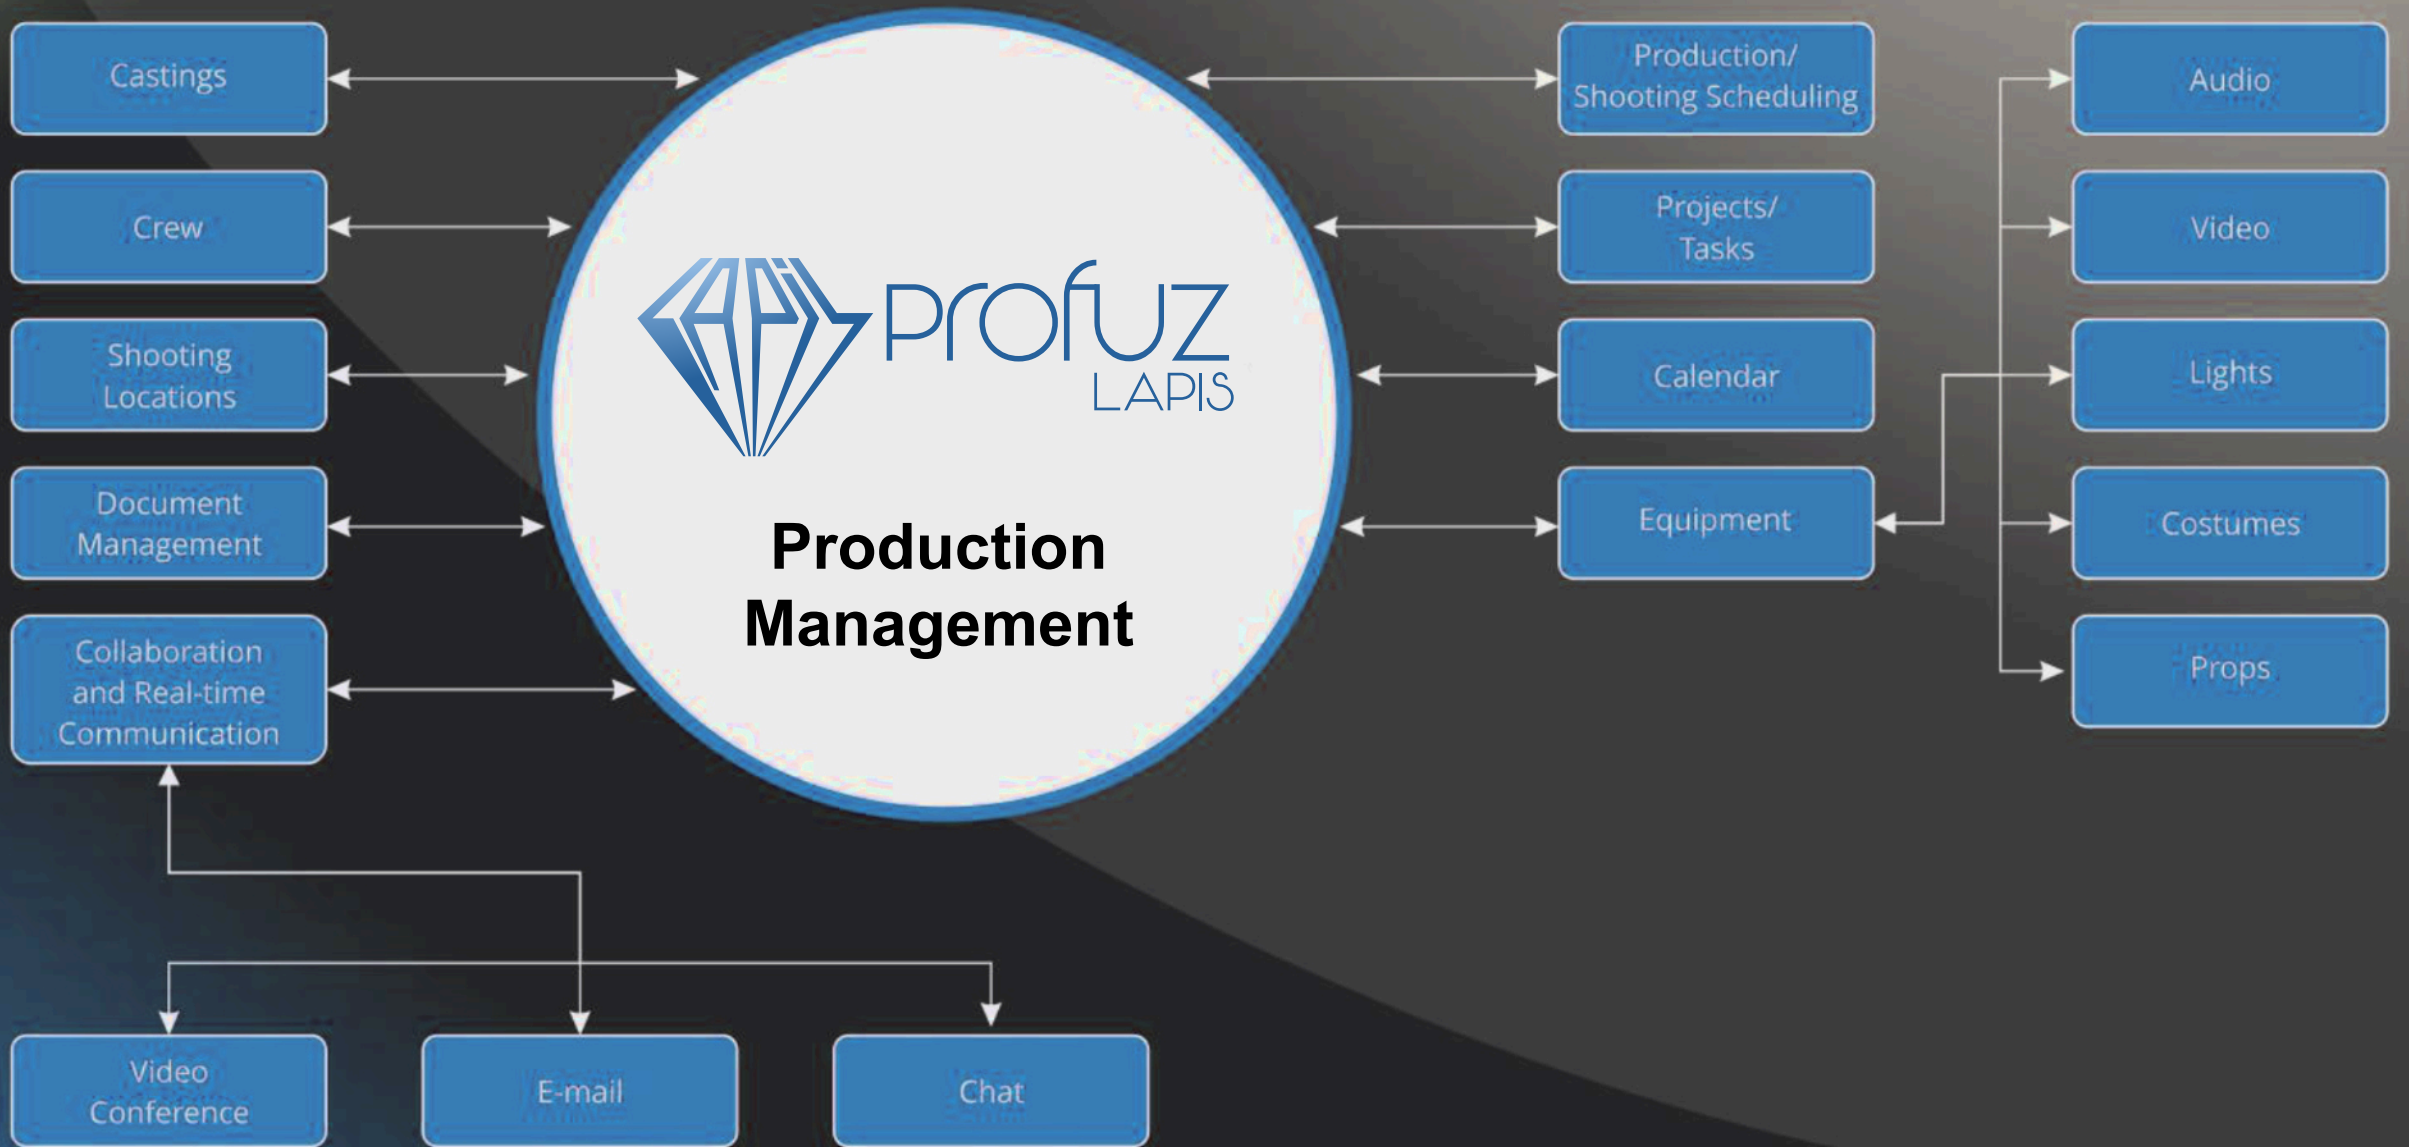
Castings

Crew

Shooting Locations

Document Management

Collaboration and Real-time Communication

profuz
LAPIS

Production Management

Production/ Shooting Scheduling

Projects/ Tasks

Calendar

Equipment

Audio

Video

Lights

Costumes

Props

Video Conference

E-mail

Chat